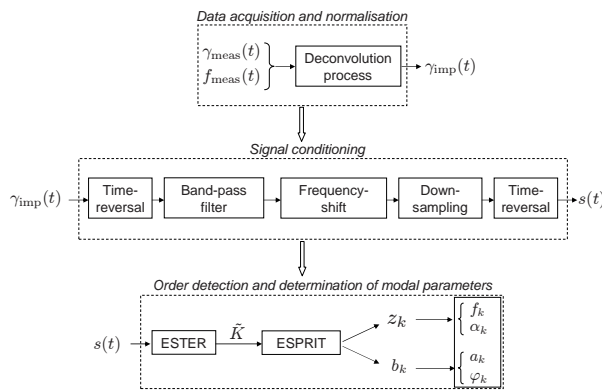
Data acquisition and normalisation

$\gamma_{\mathrm{meas}}(t)$
$f_{\mathrm{meas}}(t)$

Deconvolution process

$\gamma_{\mathrm{imp}}(t)$

Signal conditioning

$\gamma_{\mathrm{imp}}(t)$

Time-reversal

Band-pass filter

Frequency-shift

Down-sampling

Time-reversal

$s(t)$

Order detection and determination of modal parameters

$s(t)$

ESTER

$\tilde{K}$

ESPRIT

$z_k$

$b_k$

$\begin{cases} f_k \\ \alpha_k \end{cases}$

$\begin{cases} a_k \\ \varphi_k \end{cases}$